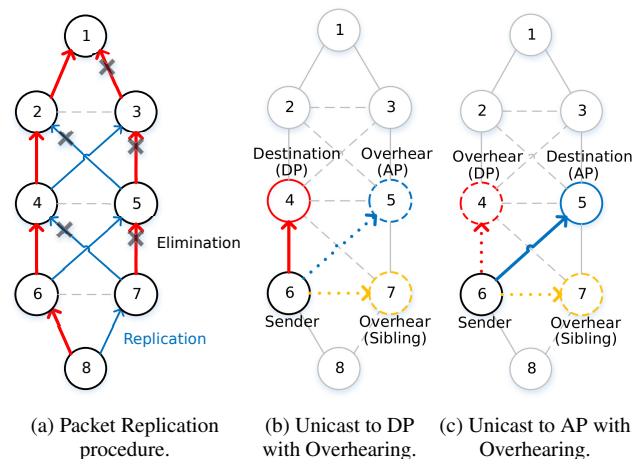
1
2
3
4
5
Elimination
6
7
Replication
8

(a) Packet Replication procedure.

1
2
3
Destination (DP)
Overhear (AP)
4
5
6
7
Sender
Overhear (Sibling)
8

(b) Unicast to DP with Overhearing.

1
2
3
Overhear (DP)
Destination (AP)
4
5
6
7
Sender
Overhear (Sibling)
8

(c) Unicast to AP with Overhearing.